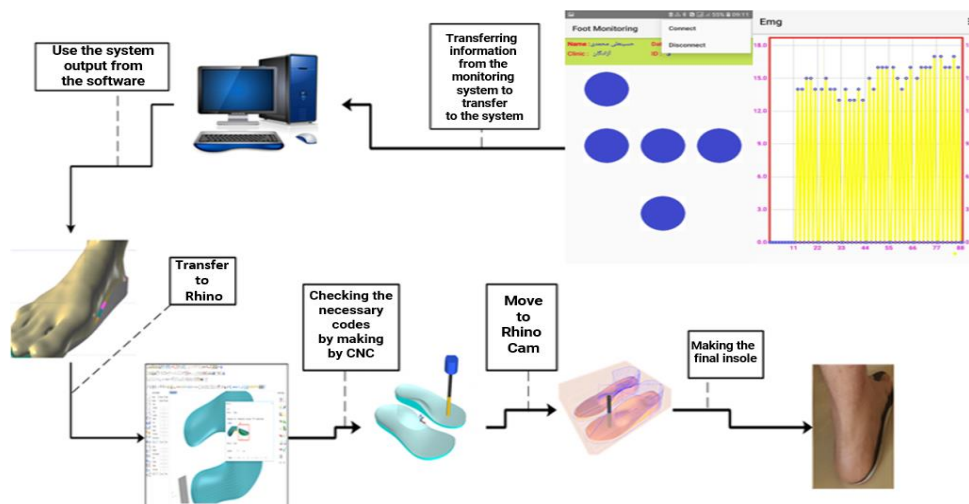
Use the system output from the software

Transferring information from the monitoring system to transfer to the system

Foot Monitoring

Connect

Disconnect

Name: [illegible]

Clinic: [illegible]

Emg

18.0

15.0

12.0

9.0

6.0

3.0

0.0

11

22

33

44

55

66

77

88

Transfer to Rhino

Checking the necessary codes by making by CNC

Move to Rhino Cam

Making the final insole